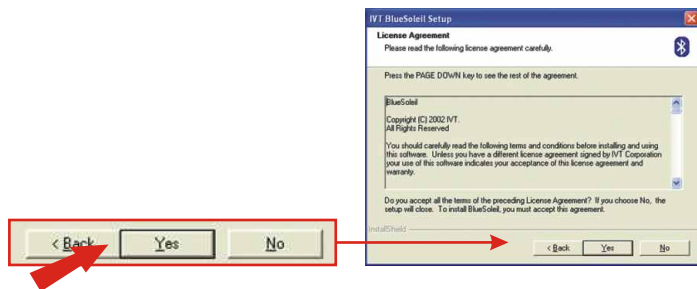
< Back Yes No

IVT BlueSoleil Setup

License Agreement

Please read the following license agreement carefully.

Press the PAGE DOWN key to see the rest of the agreement.

BlueSoleil

Copyright (C) 2002 IVT.
All Rights Reserved

You should carefully read the following terms and conditions before installing and using this software. Unless you have a different license agreement signed by IVT Corporation your use of this software indicates your acceptance of this license agreement and warranty.

Do you accept all the terms of the preceding License Agreement? If you choose No, the setup will close. To install BlueSoleil, you must accept this agreement.

InstallShield

< Back Yes No